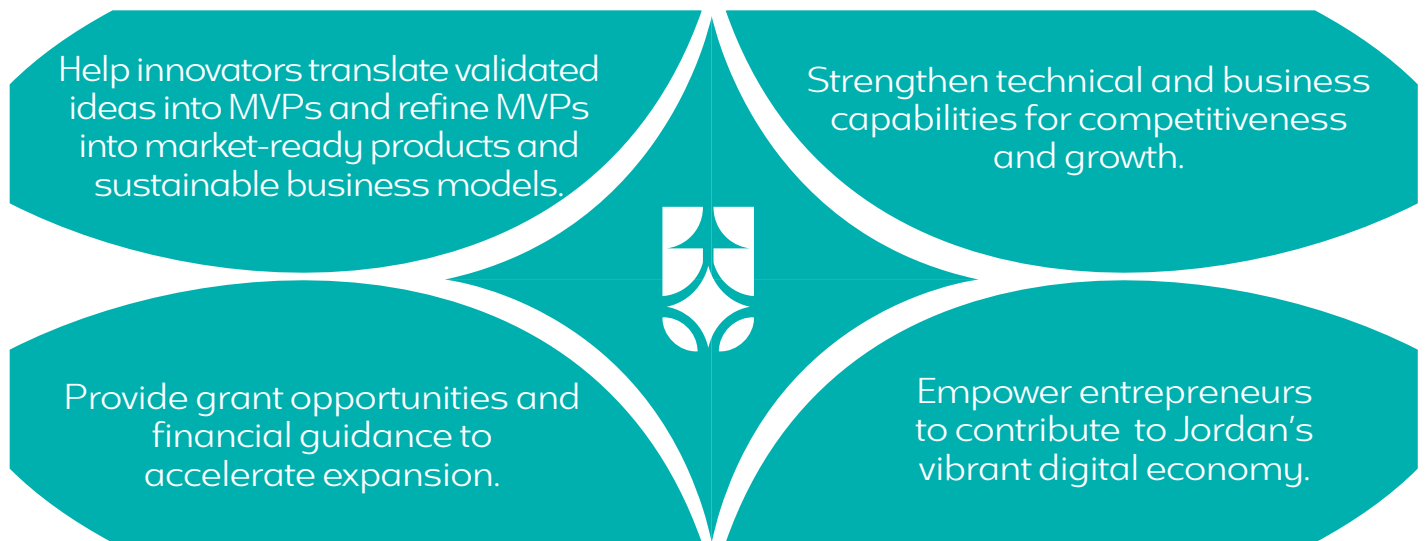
Help innovators translate validated ideas into MVPs and refine MVPs into market-ready products and sustainable business models.

Strengthen technical and business capabilities for competitiveness and growth.

Provide grant opportunities and financial guidance to accelerate expansion.

Empower entrepreneurs to contribute to Jordan's vibrant digital economy.